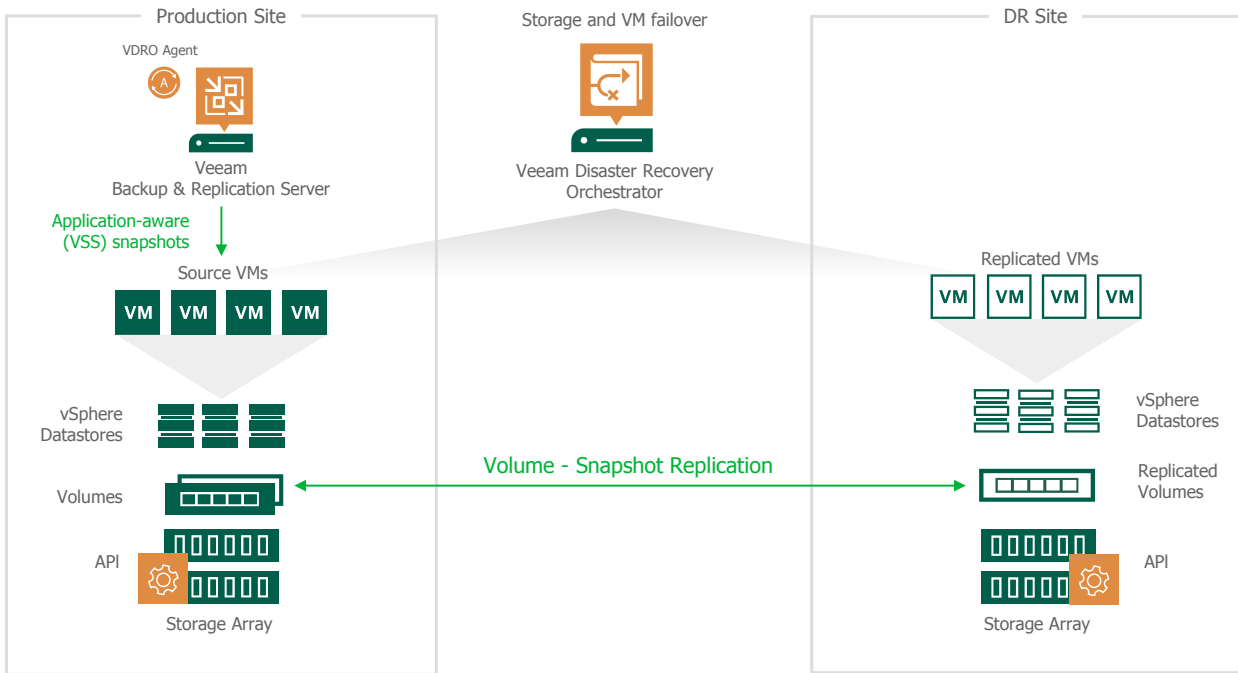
Production Site

VDRO Agent

Veeam
Backup & Replication Server

Application-aware (VSS) snapshots

Source VMs

VM VM VM VM

vSphere Datastores

Volumes

API

Storage Array

Storage and VM failover

Veeam Disaster Recovery Orchestrator

Volume - Snapshot Replication

DR Site

Replicated VMs

VM VM VM VM

vSphere Datastores

Replicated Volumes

API

Storage Array